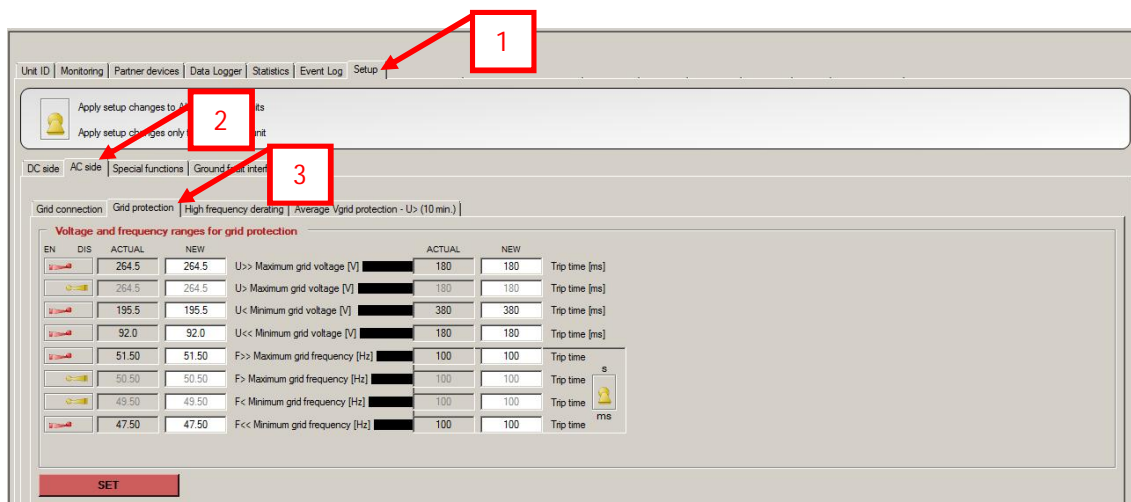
1

Unit ID | Monitoring | Partner devices | Data Logger | Statistics | Event Log | Setup

Apply setup changes to A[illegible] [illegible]its

2

Apply setup ch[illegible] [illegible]nit

DC side | AC side | Special functions | Ground f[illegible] interf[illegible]

3

Grid connection | Grid protection | High frequency derating | Average Vgrid protection - U> (10 min.)

Voltage and frequency ranges for grid protection

| EN DIS | ACTUAL | NEW | | ACTUAL | NEW | |
|---|---|---|---|---|---|---|
| | 264.5 | 264.5 | U>> Maximum grid voltage [V] | 180 | 180 | Trip time [ms] |
| | 264.5 | 264.5 | U> Maximum grid voltage [V] | 180 | 180 | Trip time [ms] |
| | 195.5 | 195.5 | U< Minimum grid voltage [V] | 380 | 380 | Trip time [ms] |
| | 92.0 | 92.0 | U<< Minimum grid voltage [V] | 180 | 180 | Trip time [ms] |
| | 51.50 | 51.50 | F>> Maximum grid frequency [Hz] | 100 | 100 | Trip time |
| | 50.50 | 50.50 | F> Maximum grid frequency [Hz] | 100 | 100 | Trip time |
| | 49.50 | 49.50 | F< Minimum grid frequency [Hz] | 100 | 100 | Trip time |
| | 47.50 | 47.50 | F<< Minimum grid frequency [Hz] | 100 | 100 | Trip time |

s
ms

SET